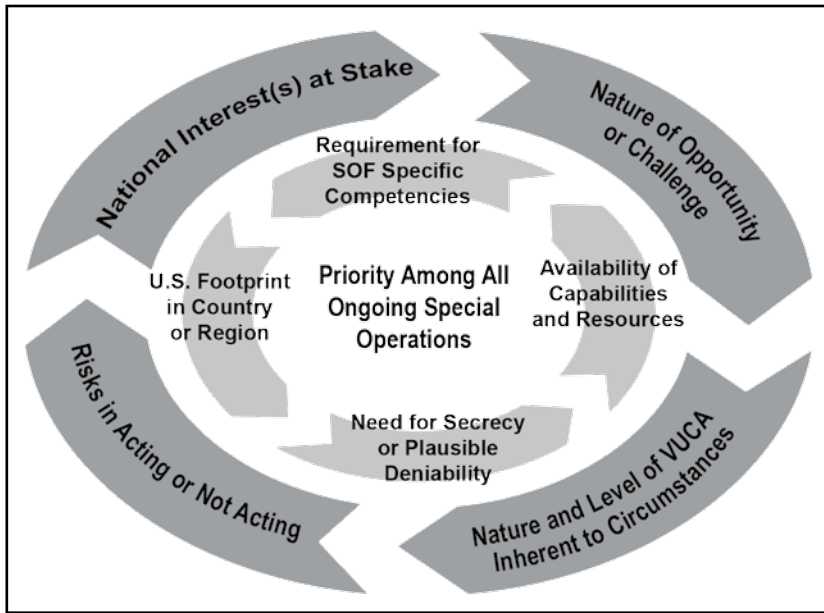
National Interest(s) at Stake

Nature of Opportunity or Challenge

Nature and Level of VUCA Inherent to Circumstances

Risks in Acting or Not Acting

Requirement for SOF Specific Competencies

Availability of Capabilities and Resources

Need for Secrecy or Plausible Deniability

U.S. Footprint in Country or Region

Priority Among All Ongoing Special Operations